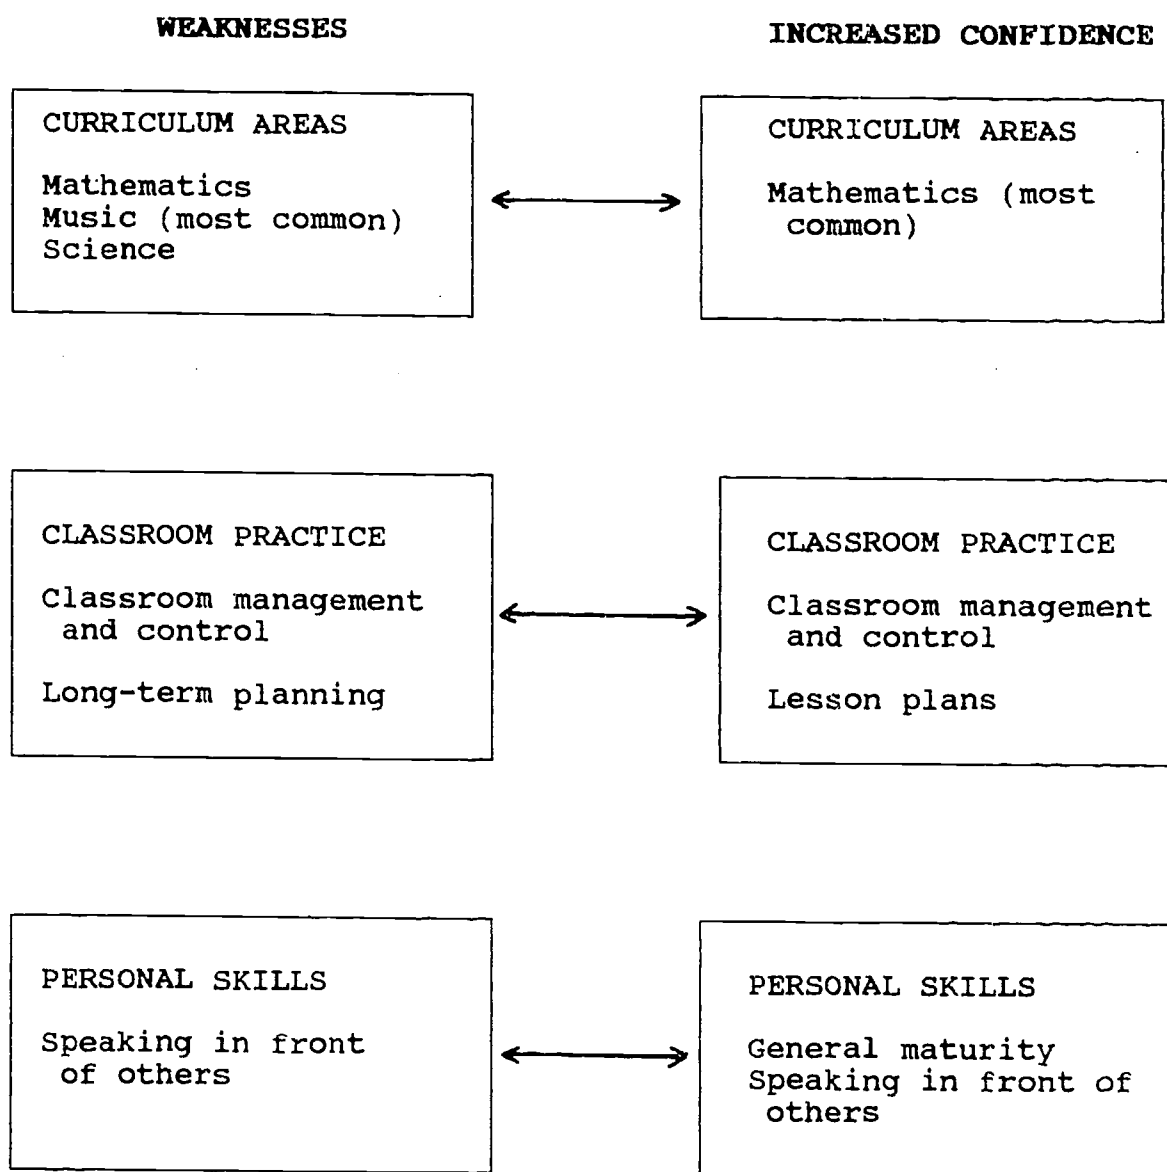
WEAKNESSES

INCREASED CONFIDENCE

CURRICULUM AREAS

Mathematics
Music (most common)
Science

CURRICULUM AREAS

Mathematics (most common)

CLASSROOM PRACTICE

Classroom management and control

Long-term planning

CLASSROOM PRACTICE

Classroom management and control

Lesson plans

PERSONAL SKILLS

Speaking in front of others

PERSONAL SKILLS

General maturity
Speaking in front of others